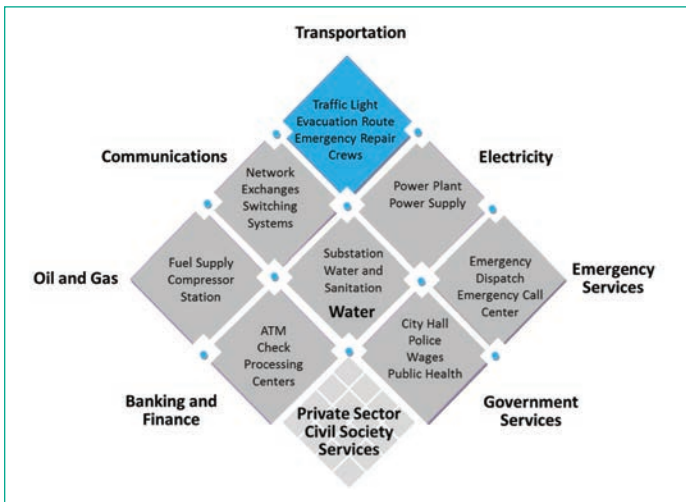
Transportation

Traffic Light
Evacuation Route
Emergency Repair
Crews

Communications

Electricity

Network
Exchanges
Switching
Systems

Power Plant
Power Supply

Oil and Gas

Fuel Supply
Compressor
Station

Substation
Water and
Sanitation
Water

Emergency
Dispatch
Emergency Call
Center

Emergency
Services

ATM
Check
Processing
Centers

City Hall
Police
Wages
Public Health

Banking and
Finance

Private Sector
Civil Society
Services

Government
Services